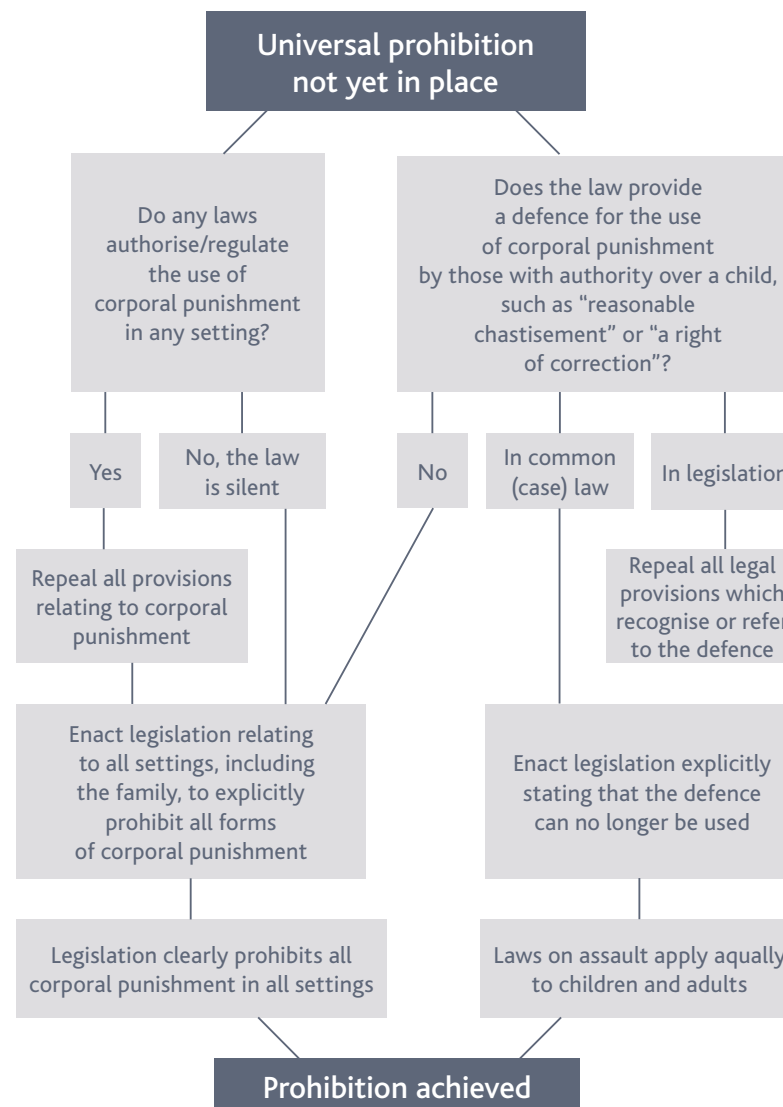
Universal prohibition not yet in place

Do any laws authorise/regulate the use of corporal punishment in any setting?

Does the law provide a defence for the use of corporal punishment by those with authority over a child, such as "reasonable chastisement" or "a right of correction"?

Yes

No, the law is silent

No

In common (case) law

In legislation

Repeal all provisions relating to corporal punishment

Repeal all legal provisions which recognise or refer to the defence

Enact legislation relating to all settings, including the family, to explicitly prohibit all forms of corporal punishment

Enact legislation explicitly stating that the defence can no longer be used

Legislation clearly prohibits all corporal punishment in all settings

Laws on assault apply aqually to children and adults

Prohibition achieved